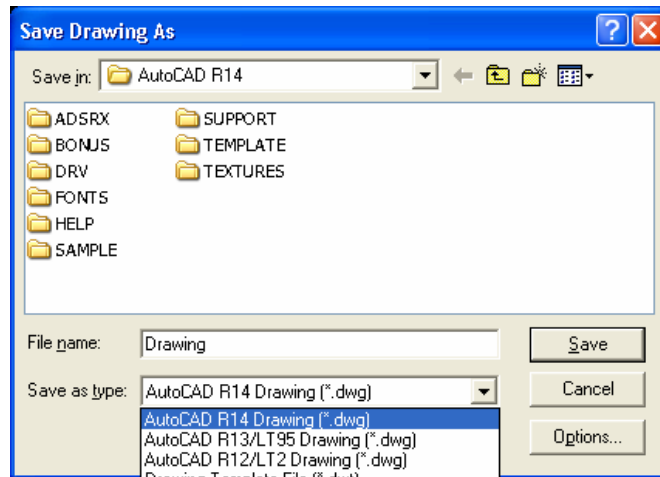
Save Drawing As

Save in: AutoCAD R14

ADSRX
BONUS
DRV
FONTS
HELP
SAMPLE
SUPPORT
TEMPLATE
TEXTURES

File name: Drawing

Save as type: AutoCAD R14 Drawing (*.dwg)

AutoCAD R14 Drawing (*.dwg)
AutoCAD R13/LT95 Drawing (*.dwg)
AutoCAD R12/LT2 Drawing (*.dwg)
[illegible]

Save
Cancel
Options...